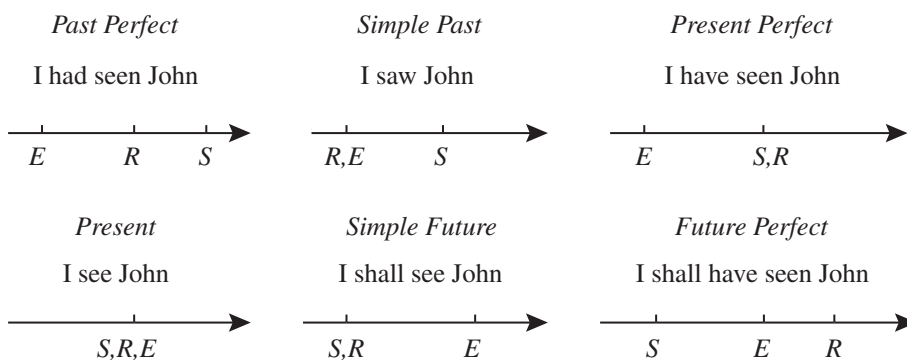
*Past Perfect*

I had seen John

*E* *R* *S*

*Simple Past*

I saw John

*R,E* *S*

*Present Perfect*

I have seen John

*E* *S,R*

*Present*

I see John

*S,R,E*

*Simple Future*

I shall see John

*S,R* *E*

*Future Perfect*

I shall have seen John

*S* *E* *R*